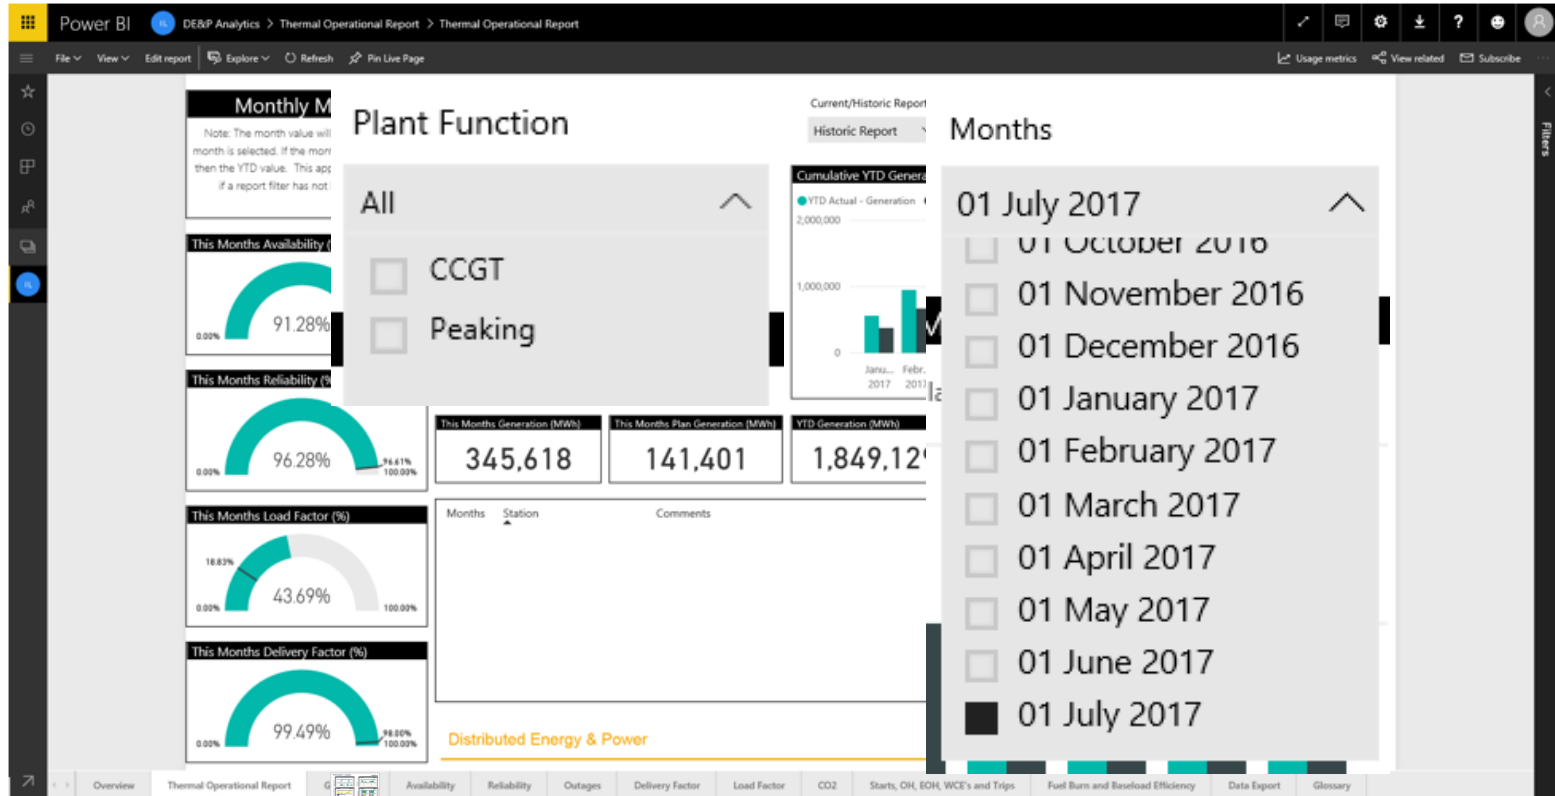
Power BI DE&P Analytics > Thermal Operational Report > Thermal Operational Report

File View Edit report Explore Refresh Pin Live Page

Usage metrics View related Subscribe

Filters

Monthly M

Note: The month value wil month is selected. If the mon then the YTD value. This app if a report filter has not

This Months Availability (

0.00% 91.28%

This Months Reliability (%

0.00% 96.28% 96.61% 100.00%

This Months Load Factor (%)

18.83% 0.00% 43.69% 100.00%

This Months Delivery Factor (%)

0.00% 99.49% 98.00% 100.00%

Plant Function

All

CCGT

Peaking

Current/Historic Report

Historic Report

Cumulative YTD Genera

YTD Actual - Generation

2,000,000

1,000,000

0

Janu... 2017 Febr... 2017

This Months Generation (MWh)

345,618

This Months Plan Generation (MWh)

141,401

YTD Generation (MWh)

1,849,12

Months Station Comments

Distributed Energy & Power

Months

01 July 2017

01 October 2016

01 November 2016

01 December 2016

01 January 2017

01 February 2017

01 March 2017

01 April 2017

01 May 2017

01 June 2017

01 July 2017

Overview Thermal Operational Report G Availability Reliability Outages Delivery Factor Load Factor CO2 Starts, OH, EOH, WCE's and Trips Fuel Burn and Baseload Efficiency Data Export Glossary